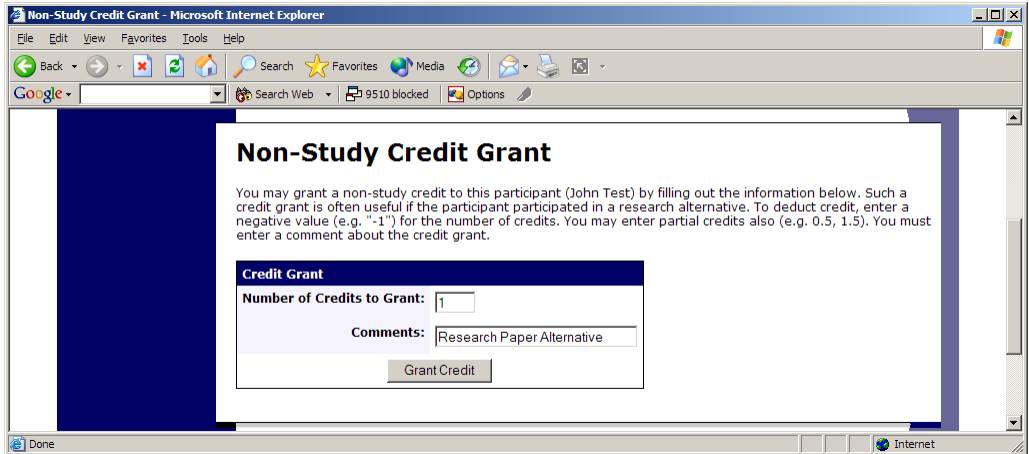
Non-Study Credit Grant - Microsoft Internet Explorer

File Edit View Favorites Tools Help

Back Search Favorites Media

Google Search Web 9510 blocked Options

Non-Study Credit Grant

You may grant a non-study credit to this participant (John Test) by filling out the information below. Such a credit grant is often useful if the participant participated in a research alternative. To deduct credit, enter a negative value (e.g. "-1") for the number of credits. You may enter partial credits also (e.g. 0.5, 1.5). You must enter a comment about the credit grant.

| Credit Grant | |
|---|---|
| Number of Credits to Grant: | 1 |
| Comments: | Research Paper Alternative |

Grant Credit

Done Internet